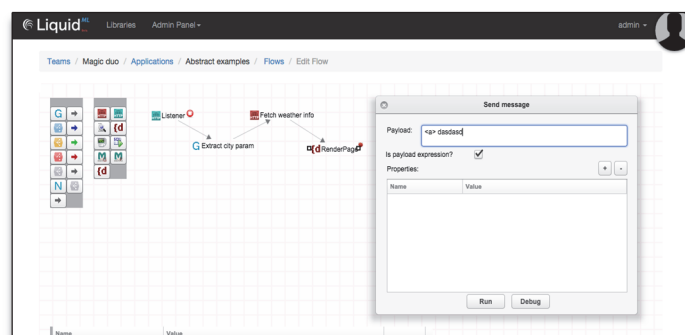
Liquid ML Libraries Admin Panel ▾ admin ▾

Teams / Magic duo / Applications / Abstract examples / Flows / Edit Flow

Listener

Fetch weather info

Extract city param

RenderPage

Send message

Payload: <a> dasdasd

Is payload expression? ✓

Properties: + -

| Name | Value |
|---|---|
| | |

Run Debug

Name Value